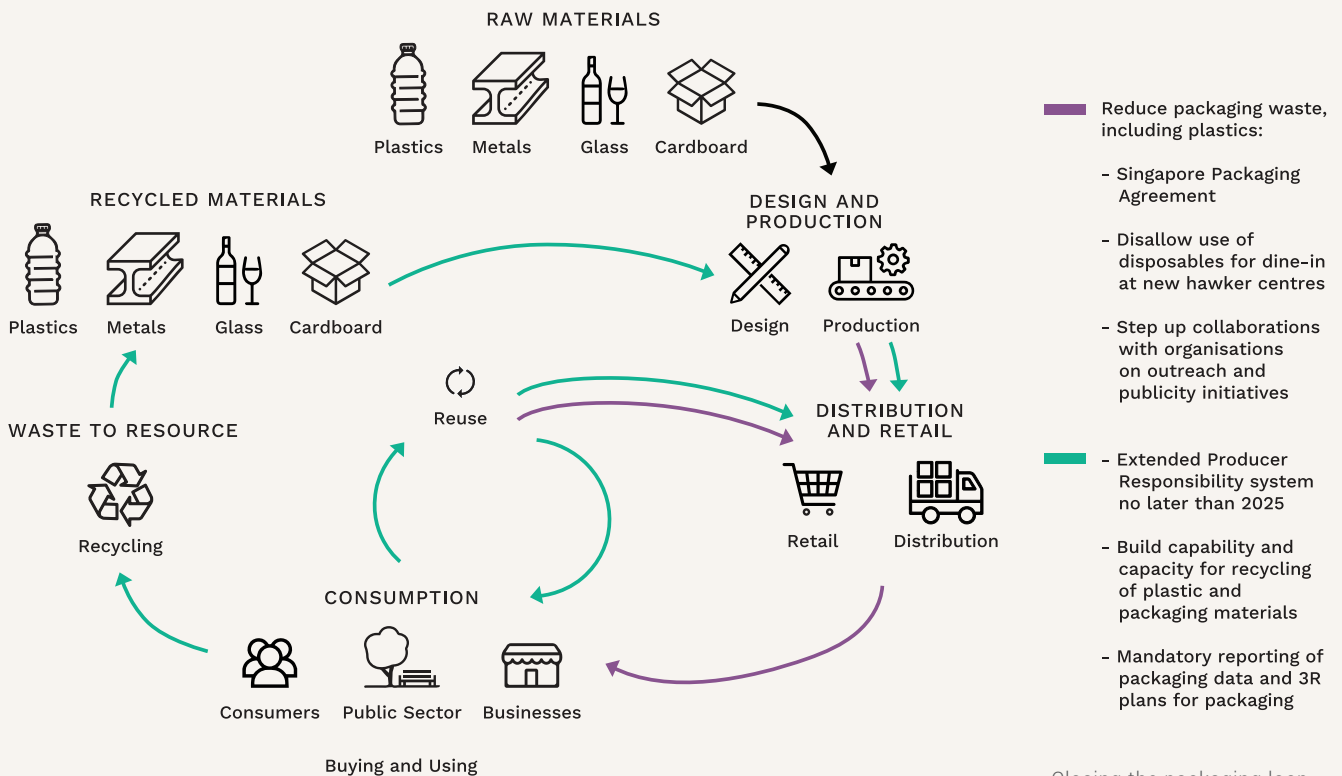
RAW MATERIALS

Plastics Metals Glass Cardboard

RECYCLED MATERIALS

Plastics Metals Glass Cardboard

DESIGN AND PRODUCTION

Design Production

Reuse

DISTRIBUTION AND RETAIL

Retail Distribution

WASTE TO RESOURCE

Recycling

CONSUMPTION

Consumers Public Sector Businesses

Buying and Using

Reduce packaging waste, including plastics:

- Singapore Packaging Agreement

- Disallow use of disposables for dine-in at new hawker centres

- Step up collaborations with organisations on outreach and publicity initiatives

- Extended Producer Responsibility system no later than 2025

- Build capability and capacity for recycling of plastic and packaging materials

- Mandatory reporting of packaging data and 3R plans for packaging

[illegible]